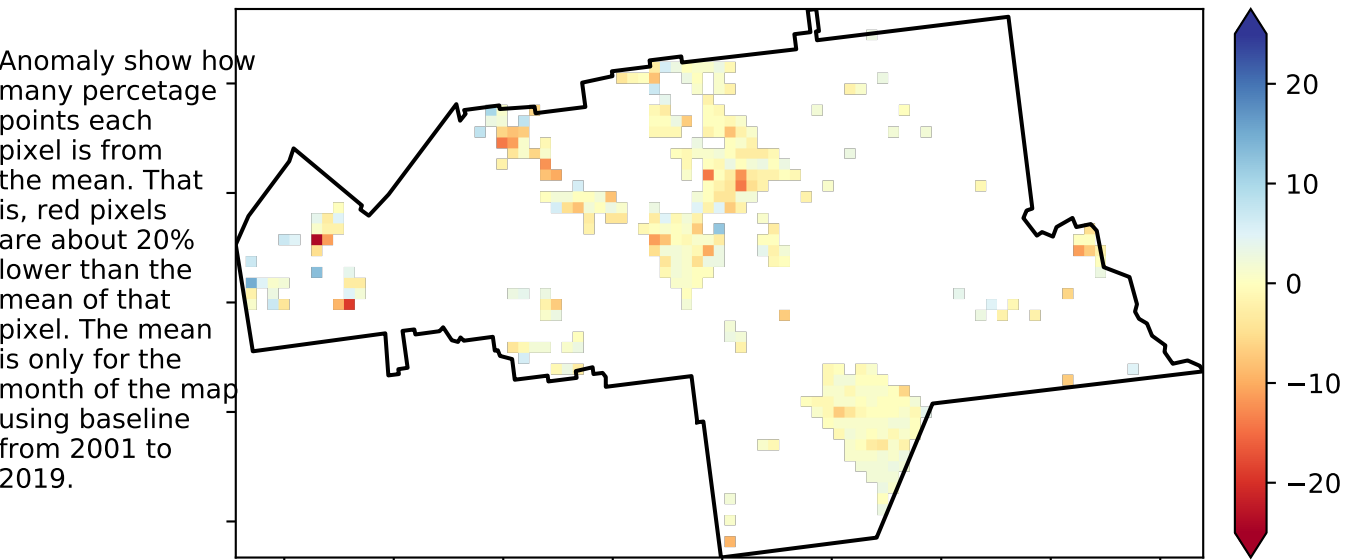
Anomaly show how many percetage points each pixel is from the mean. That is, red pixels are about 20% lower than the mean of that pixel. The mean is only for the month of the map using baseline from 2001 to 2019.

20
10
0
−10
−20